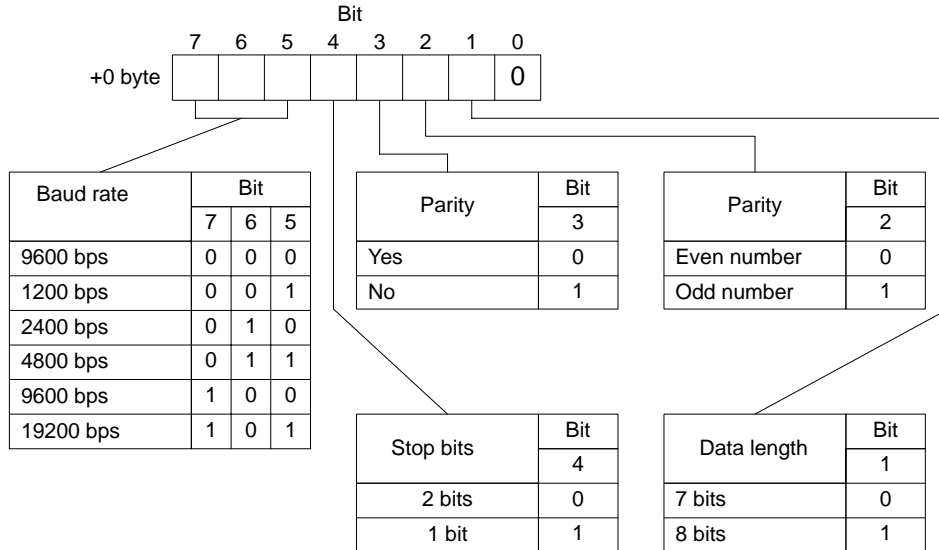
Bit

7 6 5 4 3 2 1 0

+0 byte 0

| Baud rate | Bit | | |
|---|---|---|---|
| | 7 | 6 | 5 |
| 9600 bps | 0 | 0 | 0 |
| 1200 bps | 0 | 0 | 1 |
| 2400 bps | 0 | 1 | 0 |
| 4800 bps | 0 | 1 | 1 |
| 9600 bps | 1 | 0 | 0 |
| 19200 bps | 1 | 0 | 1 |

| Parity | Bit |
|---|---|
| | 3 |
| Yes | 0 |
| No | 1 |

| Parity | Bit |
|---|---|
| | 2 |
| Even number | 0 |
| Odd number | 1 |

| Stop bits | Bit |
|---|---|
| | 4 |
| 2 bits | 0 |
| 1 bit | 1 |

| Data length | Bit |
|---|---|
| | 1 |
| 7 bits | 0 |
| 8 bits | 1 |